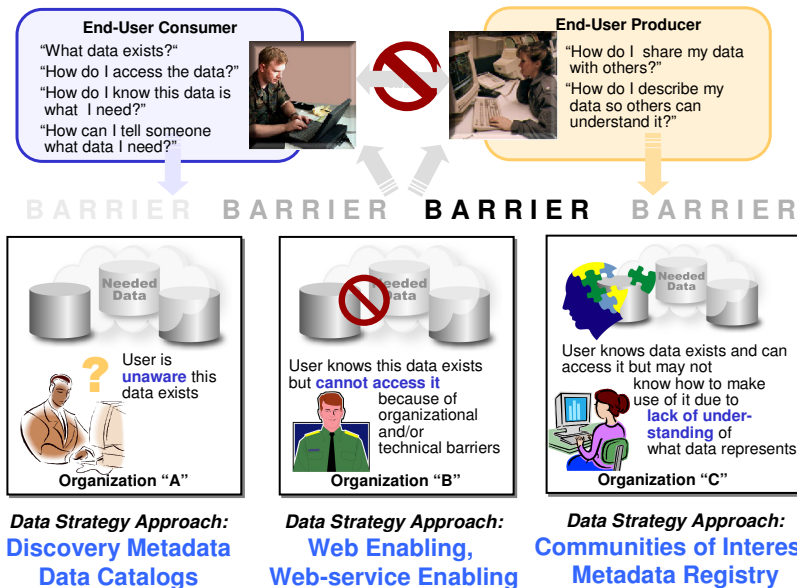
End-User Consumer

"What data exists?"

"How do I access the data?"

"How do I know this data is what I need?"

"How can I tell someone what data I need?"

End-User Producer

"How do I share my data with others?"

"How do I describe my data so others can understand it?"

BARRIER BARRIER BARRIER BARRIER

Needed Data

User is unaware this data exists

Organization "A"

Needed Data

User knows this data exists but cannot access it because of organizational and/or technical barriers

Organization "B"

Needed Data

User knows data exists and can access it but may not know how to make use of it due to lack of understanding of what data represents

Organization "C"

Data Strategy Approach:
Discovery Metadata
Data Catalogs

Data Strategy Approach:
Web Enabling,
Web-service Enabling

Data Strategy Approach:
Communities of Interes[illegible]
Metadata Registry